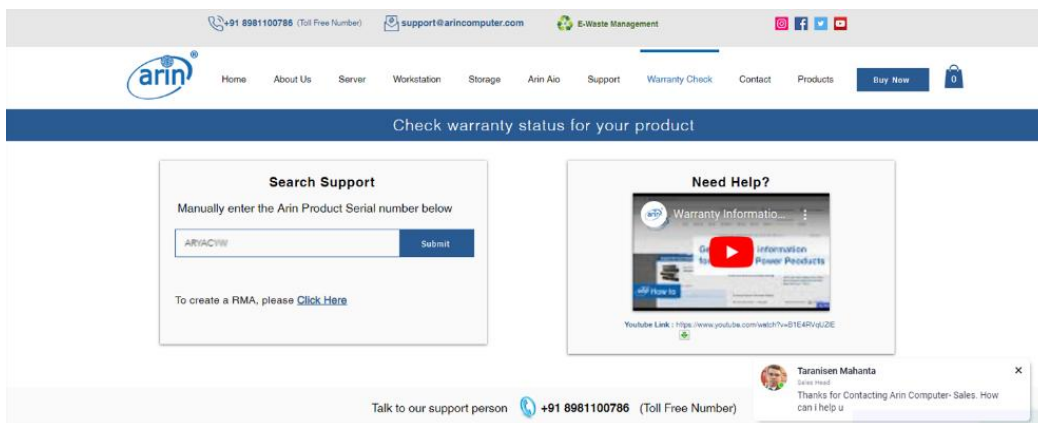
+91 8981100786 (Toll Free Number) support@arincomputer.com E-Waste Management

arin®

Home About Us Server Workstation Storage Arin Aio Support Warranty Check Contact Products Buy Now 0

Check warranty status for your product

Search Support

Manually enter the Arin Product Serial number below

ARYACYW

Submit

To create a RMA, please Click Here

Need Help?

Warranty Informatio...

Ge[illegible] information fo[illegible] Power Products

How to

Youtube Link : https://www.youtube.com/watch?v=B1E4RVqU2IE

Taranisen Mahanta
Sales Head
Thanks for Contacting Arin Computer- Sales. How can I help u

×

Talk to our support person +91 8981100786 (Toll Free Number)